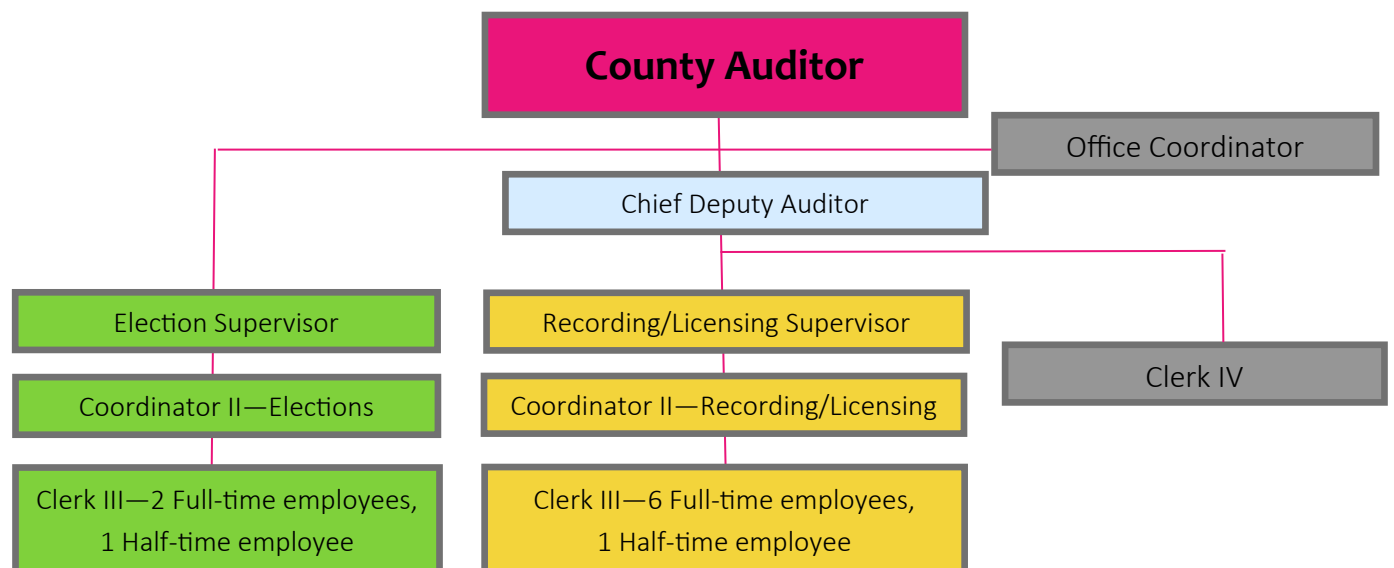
County Auditor

Office Coordinator

Chief Deputy Auditor

Election Supervisor

Coordinator II—Elections

Clerk III—2 Full-time employees, 1 Half-time employee

Recording/Licensing Supervisor

Coordinator II—Recording/Licensing

Clerk III—6 Full-time employees, 1 Half-time employee

Clerk IV